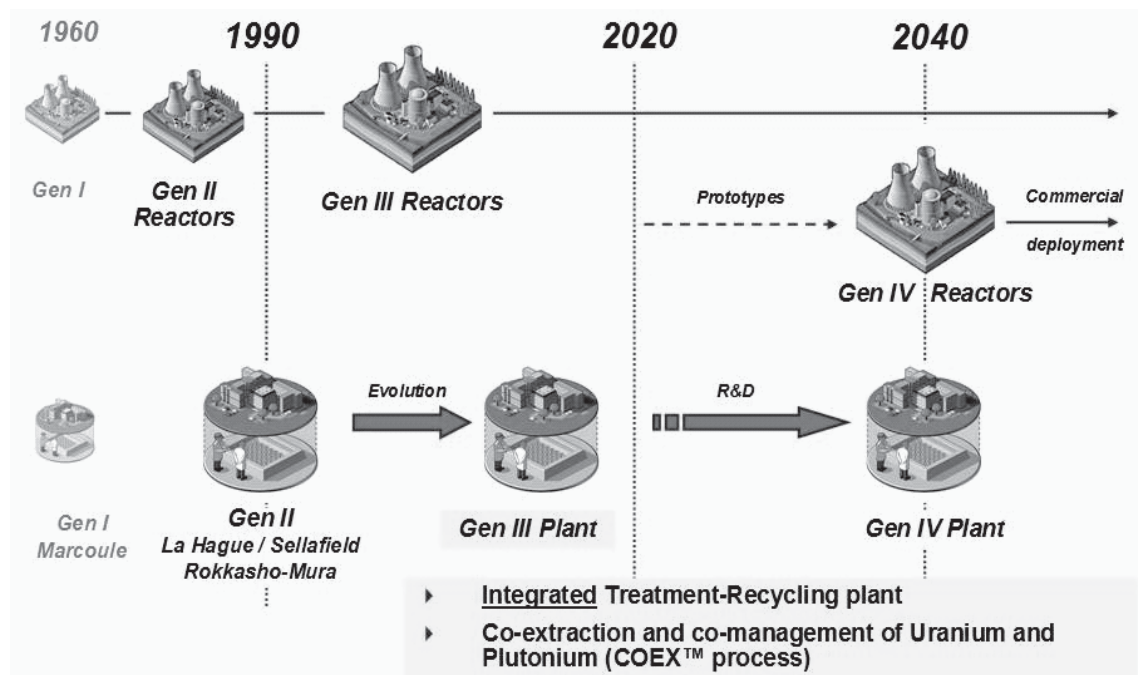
1960

1990

2020

2040

Gen I

Gen II Reactors

Gen III Reactors

Prototypes

Commercial deployment

Gen IV Reactors

Evolution

R&D

Gen I Marcoule

Gen II
La Hague / Sellafield
Rokkasho-Mura

Gen III Plant

Gen IV Plant

Integrated Treatment-Recycling plant

Co-extraction and co-management of Uranium and Plutonium (COEX™ process)